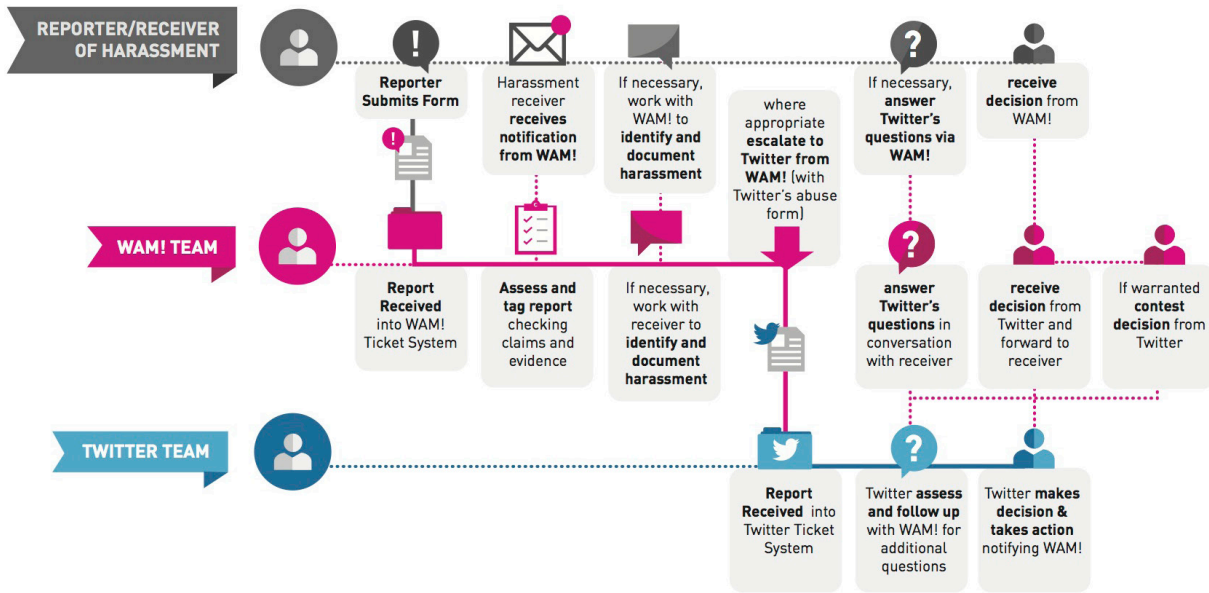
REPORTER/RECEIVER OF HARASSMENT

Reporter Submits Form

Harassment receiver receives notification from WAM!

If necessary, work with WAM! to identify and document harassment

where appropriate escalate to Twitter from WAM! (with Twitter's abuse form)

If necessary, answer Twitter's questions via WAM!

receive decision from WAM!

WAM! TEAM

Report Received into WAM! Ticket System

Assess and tag report checking claims and evidence

If necessary, work with receiver to identify and document harassment

answer Twitter's questions in conversation with receiver

receive decision from Twitter and forward to receiver

If warranted contest decision from Twitter

TWITTER TEAM

Report Received into Twitter Ticket System

Twitter assess and follow up with WAM! for additional questions

Twitter makes decision & takes action notifying WAM!